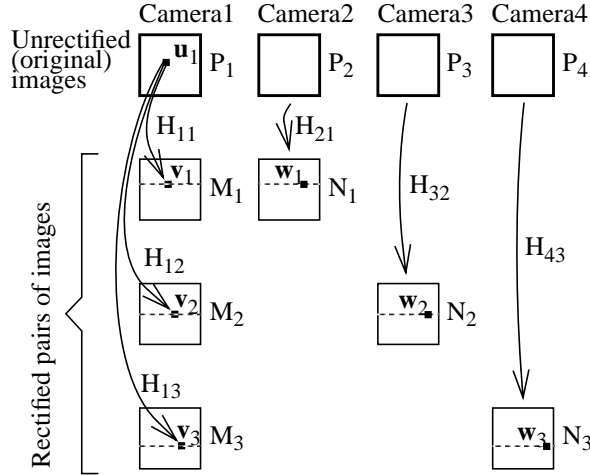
Camera1 Camera2 Camera3 Camera4

Unrectified (original) images

$\mathbf{u}_1$ $P_1$ $P_2$ $P_3$ $P_4$

$H_{11}$ $H_{21}$

$\mathbf{v}_1$ $M_1$ $\mathbf{w}_1$ $N_1$ $H_{32}$

$H_{12}$ $H_{43}$

$\mathbf{v}_2$ $M_2$ $\mathbf{w}_2$ $N_2$

$H_{13}$

$\mathbf{v}_3$ $M_3$ $\mathbf{w}_3$ $N_3$

Rectified pairs of images